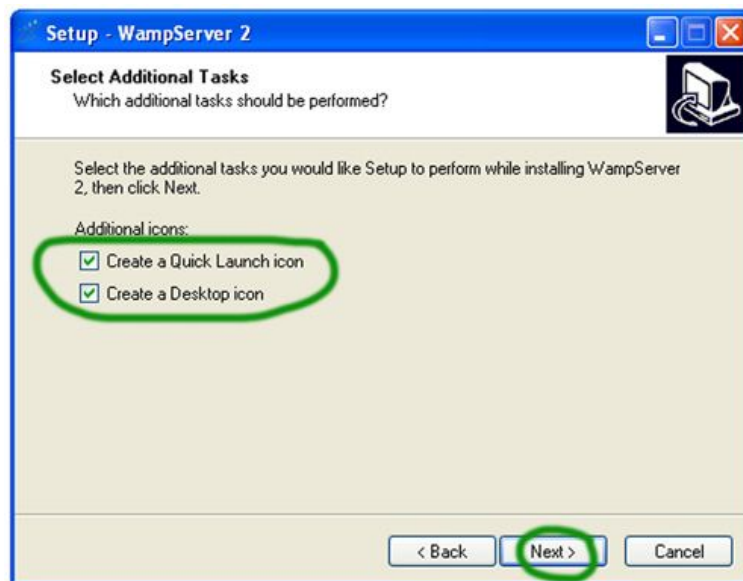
Setup - WampServer 2

Select Additional Tasks
Which additional tasks should be performed?

Select the additional tasks you would like Setup to perform while installing WampServer 2, then click Next.

Additional icons:

Create a Quick Launch icon

Create a Desktop icon

< Back | Next > | Cancel